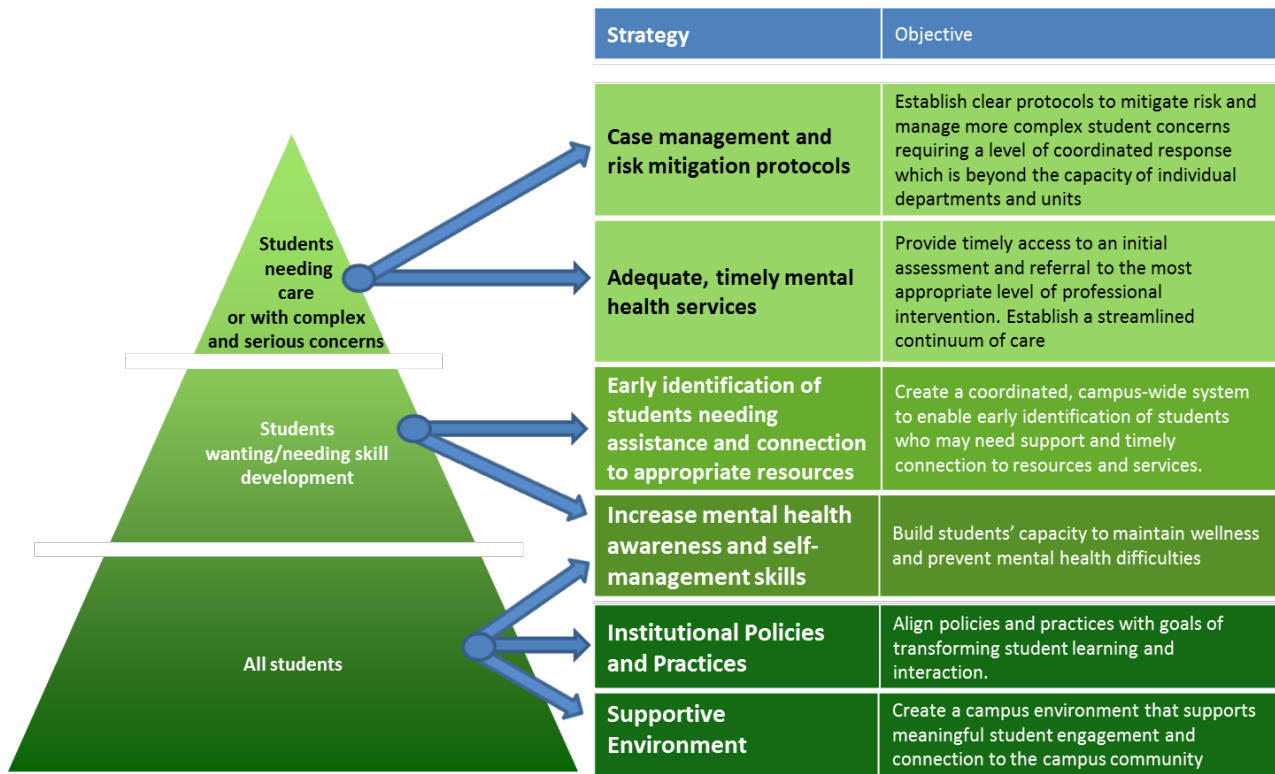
Students needing care or with complex and serious concerns

Students wanting/needing skill development

All students

| Strategy | Objective |
|---|---|
| Case management and risk mitigation protocols | Establish clear protocols to mitigate risk and manage more complex student concerns requiring a level of coordinated response which is beyond the capacity of individual departments and units |
| Adequate, timely mental health services | Provide timely access to an initial assessment and referral to the most appropriate level of professional intervention. Establish a streamlined continuum of care |
| Early identification of students needing assistance and connection to appropriate resources | Create a coordinated, campus-wide system to enable early identification of students who may need support and timely connection to resources and services. |
| Increase mental health awareness and self-management skills | Build students' capacity to maintain wellness and prevent mental health difficulties |
| Institutional Policies and Practices | Align policies and practices with goals of transforming student learning and interaction. |
| Supportive Environment | Create a campus environment that supports meaningful student engagement and connection to the campus community |